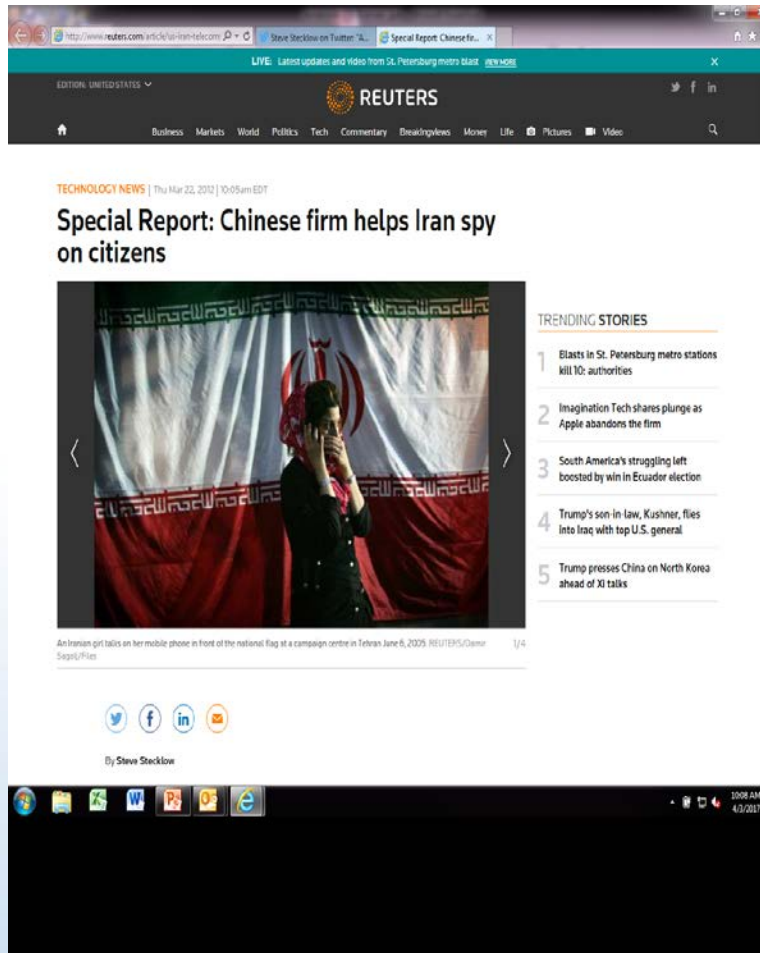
http://www.reuters.com/article/us-iran-telecom
Steve Stecklow on Twitter: "A...
Special Report: Chinese fir...

LIVE: Latest updates and video from St. Petersburg metro blast VIEW MORE

EDITION: UNITED STATES

REUTERS

Business Markets World Politics Tech Commentary Breakingviews Money Life Pictures Video

TECHNOLOGY NEWS | Thu Mar 22, 2012 | 10:05am EDT

Special Report: Chinese firm helps Iran spy on citizens

An Iranian girl talks on her mobile phone in front of the national flag at a campaign centre in Tehran June 6, 2005. REUTERS/Damir Sagolj/Files

1/4

TRENDING STORIES

1 Blasts in St. Petersburg metro stations kill 10: authorities

2 Imagination Tech shares plunge as Apple abandons the firm

3 South America's struggling left boosted by win in Ecuador election

4 Trump's son-in-law, Kushner, flies into Iraq with top U.S. general

5 Trump presses China on North Korea ahead of Xi talks

By Steve Stecklow

10:08 AM
4/3/2017